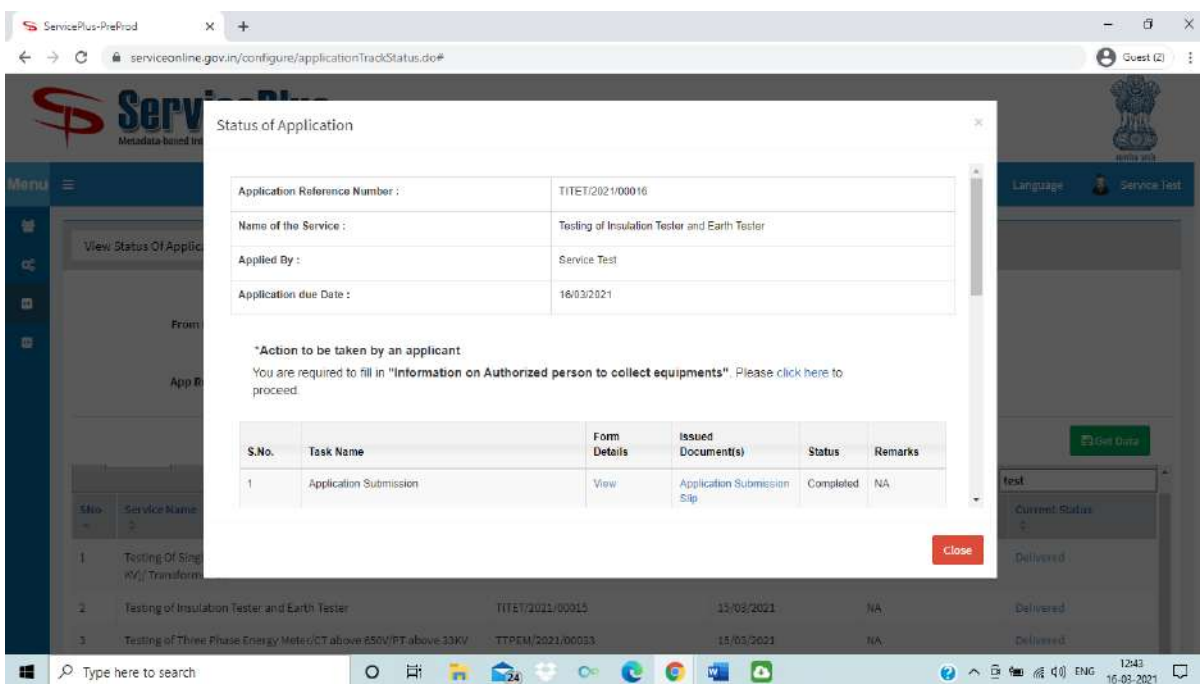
ServicePlus-PreProd × +

serviceonline.gov.in/configure/applicationTrackStatus.do#

Guest (2)

Serv

Metadata based Int

Menu

Language Service Test

View Status Of Applic

From

App R

Get Data

test

| SNo | Service Name | | | | Current Status |
|---|---|---|---|---|---|
| 1 | Testing Of Sing KV/ Transform | | | | Delivered |
| 2 | Testing of Insulation Tester and Earth Tester | TITET/2021/00015 | 15/03/2021 | NA | Delivered |
| 3 | Testing of Three Phase Energy Meter/CT above 650V/PT above 33KV | TTPEM/2021/00033 | 15/03/2021 | NA | Delivered |

Status of Application

×

| Application Reference Number : | TITET/2021/00016 |
|---|---|
| Name of the Service : | Testing of Insulation Tester and Earth Tester |
| Applied By : | Service Test |
| Application due Date : | 16/03/2021 |

*Action to be taken by an applicant

You are required to fill in "Information on Authorized person to collect equipments". Please click here to proceed.

| S.No. | Task Name | Form Details | Issued Document(s) | Status | Remarks |
|---|---|---|---|---|---|
| 1 | Application Submission | View | Application Submission Slip | Completed | NA |

Close

Type here to search

ENG 12:43 16-03-2021